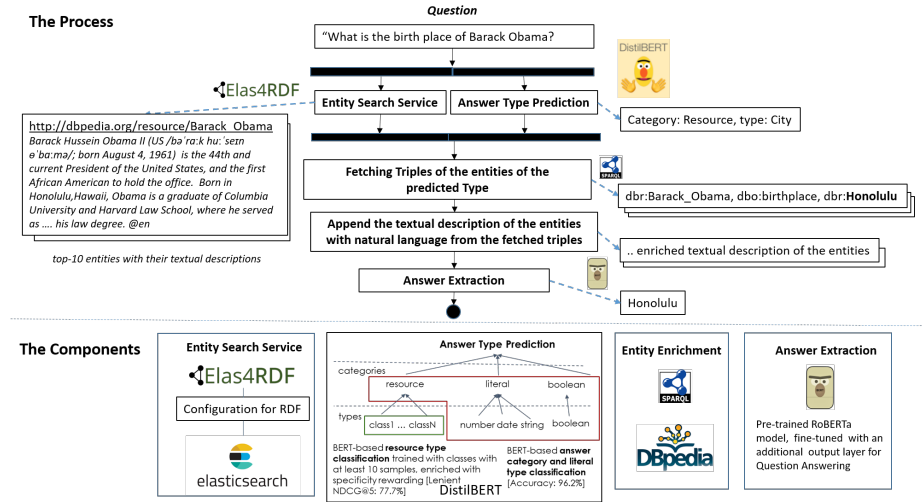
The Process

Question

"What is the birth place of Barack Obama?

DistilBERT

Elas4RDF

Entity Search Service

Answer Type Prediction

Category: Resource, type: City

http://dbpedia.org/resource/Barack_Obama
Barack Hussein Obama II (US /baˈraːk huːˈseɪn oʊˈbɑːmə/; born August 4, 1961) is the 44th and current President of the United States, and the first African American to hold the office. Born in Honolulu,Hawaii, Obama is a graduate of Columbia University and Harvard Law School, where he served as .... his law degree. @en

top-10 entities with their textual descriptions

Fetching Triples of the entities of the predicted Type

dbr:Barack_Obama, dbo:birthplace, dbr:Honolulu

Append the textual description of the entities with natural language from the fetched triples

.. enriched textual description of the entities

Answer Extraction

Honolulu

The Components

Entity Search Service

Elas4RDF

Configuration for RDF

elasticsearch

Answer Type Prediction

categories

resource

literal

boolean

types

class1 ... classN

number date string

boolean

BERT-based resource type classification trained with classes with at least 10 samples, enriched with specificity rewarding [Lenient NDCG@5: 77.7%]

BERT-based answer category and literal type classification [Accuracy: 96.2%]

DistilBERT

Entity Enrichment

SPARQL

DBpedia

Answer Extraction

Pre-trained RoBERTa model, fine-tuned with an additional output layer for Question Answering